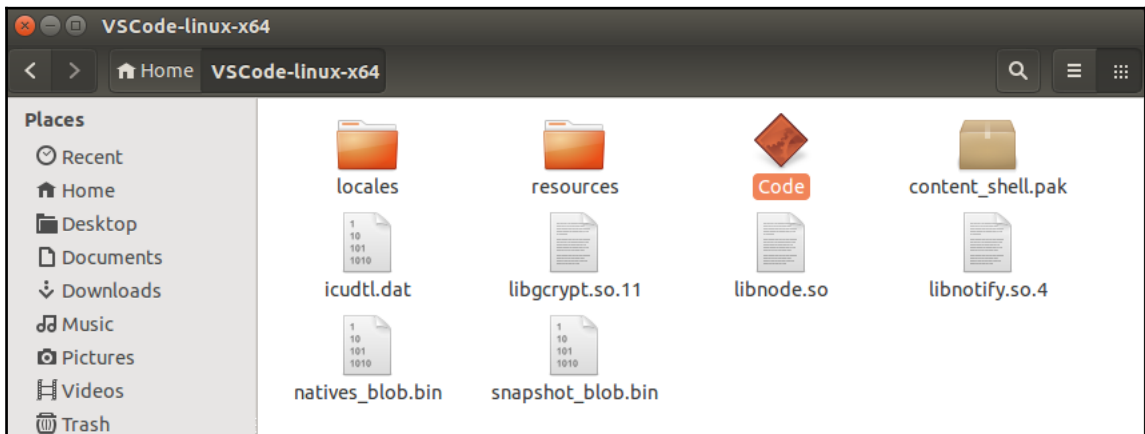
VSCode-linux-x64

Home VSCode-linux-x64

Places
Recent
Home
Desktop
Documents
Downloads
Music
Pictures
Videos
Trash

locales
resources
Code
content_shell.pak

1
10
101
1010
icudtl.dat
libgcrypt.so.11
libnode.so
libnotify.so.4

1
10
101
1010
natives_blob.bin

1
10
101
1010
snapshot_blob.bin